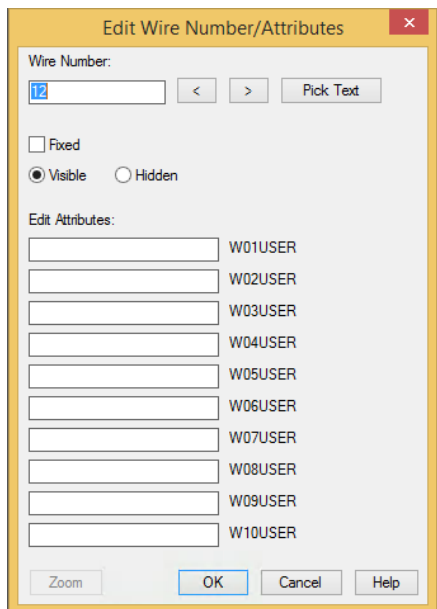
Edit Wire Number/Attributes

Wire Number:

12

<

>

Pick Text

Fixed

Visible

Hidden

Edit Attributes:

W01USER

W02USER

W03USER

W04USER

W05USER

W06USER

W07USER

W08USER

W09USER

W10USER

Zoom

OK

Cancel

Help